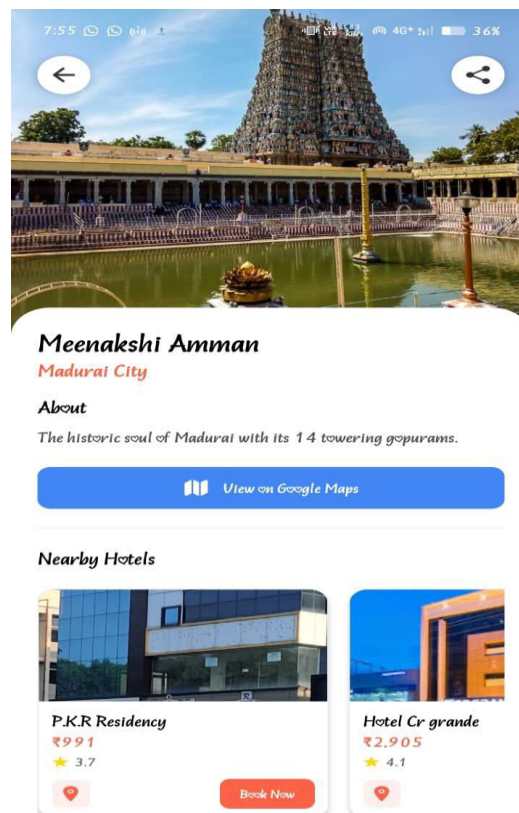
7:55 36%

Meenakshi Amman
Madurai City

About
The historic soul of Madurai with its 14 towering gopurams.

View on Google Maps

Nearby Hotels

P.K.R Residency
₹991
3.7
Book Now

Hotel Cr grande
₹2,905
4.1